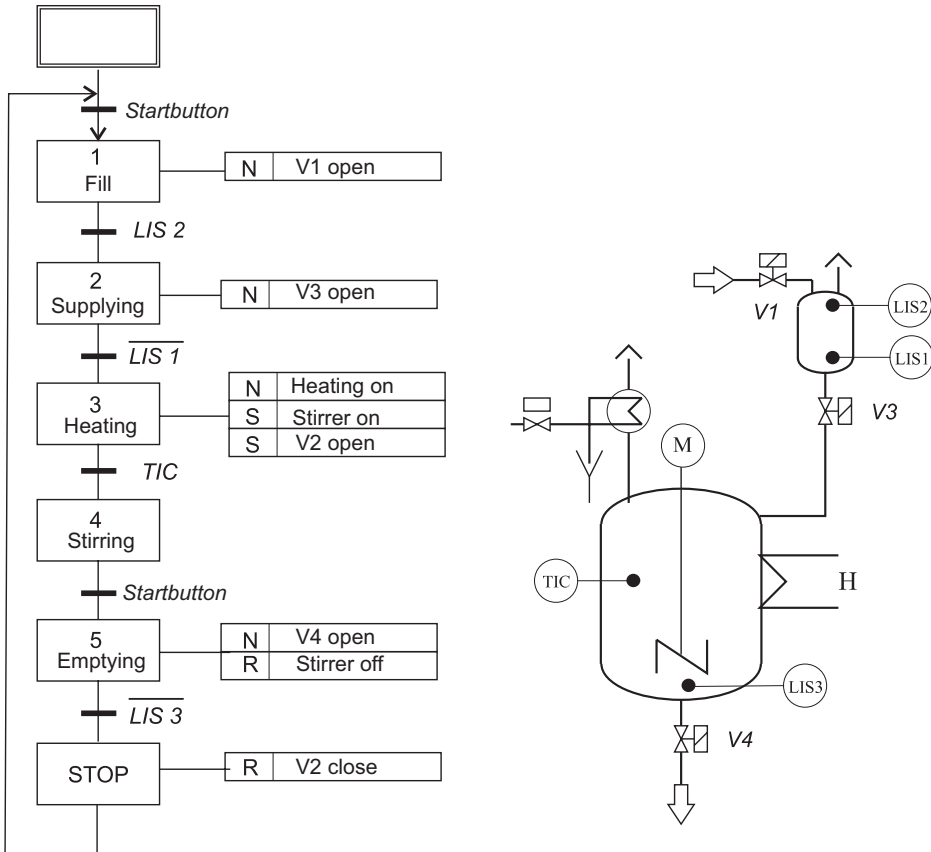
Startbutton

1
Fill

| N | V1 open |
|---|---|

LIS 2

2
Supplying

| N | V3 open |
|---|---|

$\overline{LIS\ 1}$

3
Heating

| N | Heating on |
|---|---|
| S | Stirrer on |
| S | V2 open |

TIC

4
Stirring

Startbutton

5
Emptying

| N | V4 open |
|---|---|
| R | Stirrer off |

$\overline{LIS\ 3}$

STOP

| R | V2 close |
|---|---|

V1
LIS2
LIS1
V3
M
TIC
H
LIS3
V4